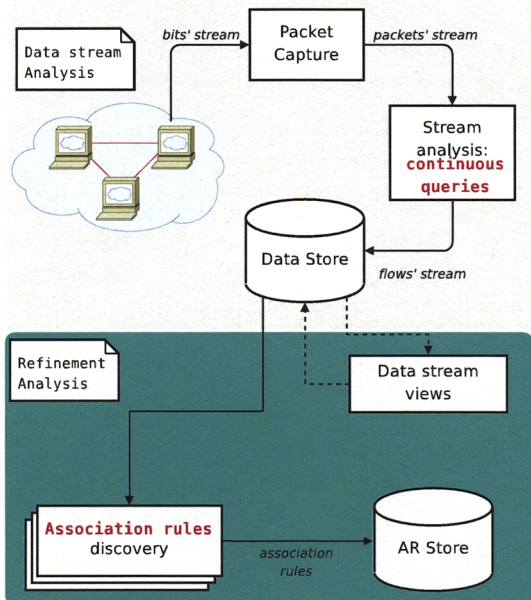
Data stream Analysis

bits' stream

Packet Capture

packets' stream

Stream analysis: continuous queries

Data Store

flows' stream

Refinement Analysis

Data stream views

Association rules discovery

association rules

AR Store